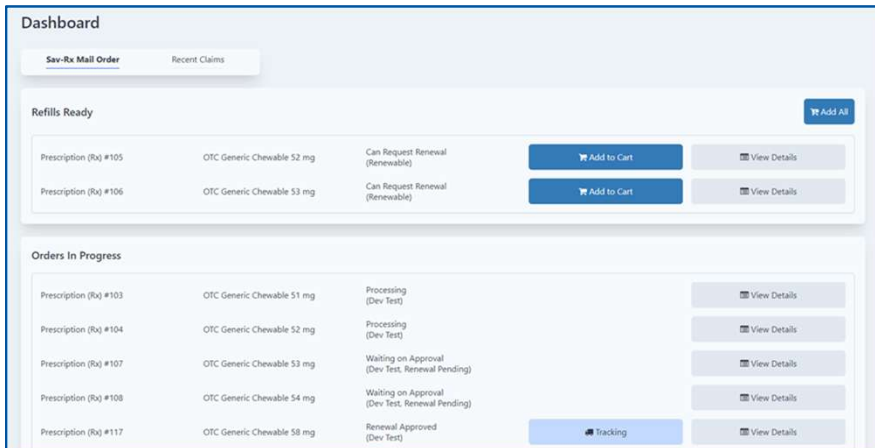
Dashboard

Sav-Rx Mail Order    Recent Claims

Refills Ready

Add All

| | | | | |
|---|---|---|---|---|
| Prescription (Rx) #105 | OTC Generic Chewable 52 mg | Can Request Renewal (Renewable) | Add to Cart | View Details |
| Prescription (Rx) #106 | OTC Generic Chewable 53 mg | Can Request Renewal (Renewable) | Add to Cart | View Details |

Orders In Progress

| | | | | |
|---|---|---|---|---|
| Prescription (Rx) #103 | OTC Generic Chewable 51 mg | Processing (Dev Test) | | View Details |
| Prescription (Rx) #104 | OTC Generic Chewable 52 mg | Processing (Dev Test) | | View Details |
| Prescription (Rx) #107 | OTC Generic Chewable 53 mg | Waiting on Approval (Dev Test, Renewal Pending) | | View Details |
| Prescription (Rx) #108 | OTC Generic Chewable 54 mg | Waiting on Approval (Dev Test, Renewal Pending) | | View Details |
| Prescription (Rx) #117 | OTC Generic Chewable 58 mg | Renewal Approved (Dev Test) | Tracking | View Details |